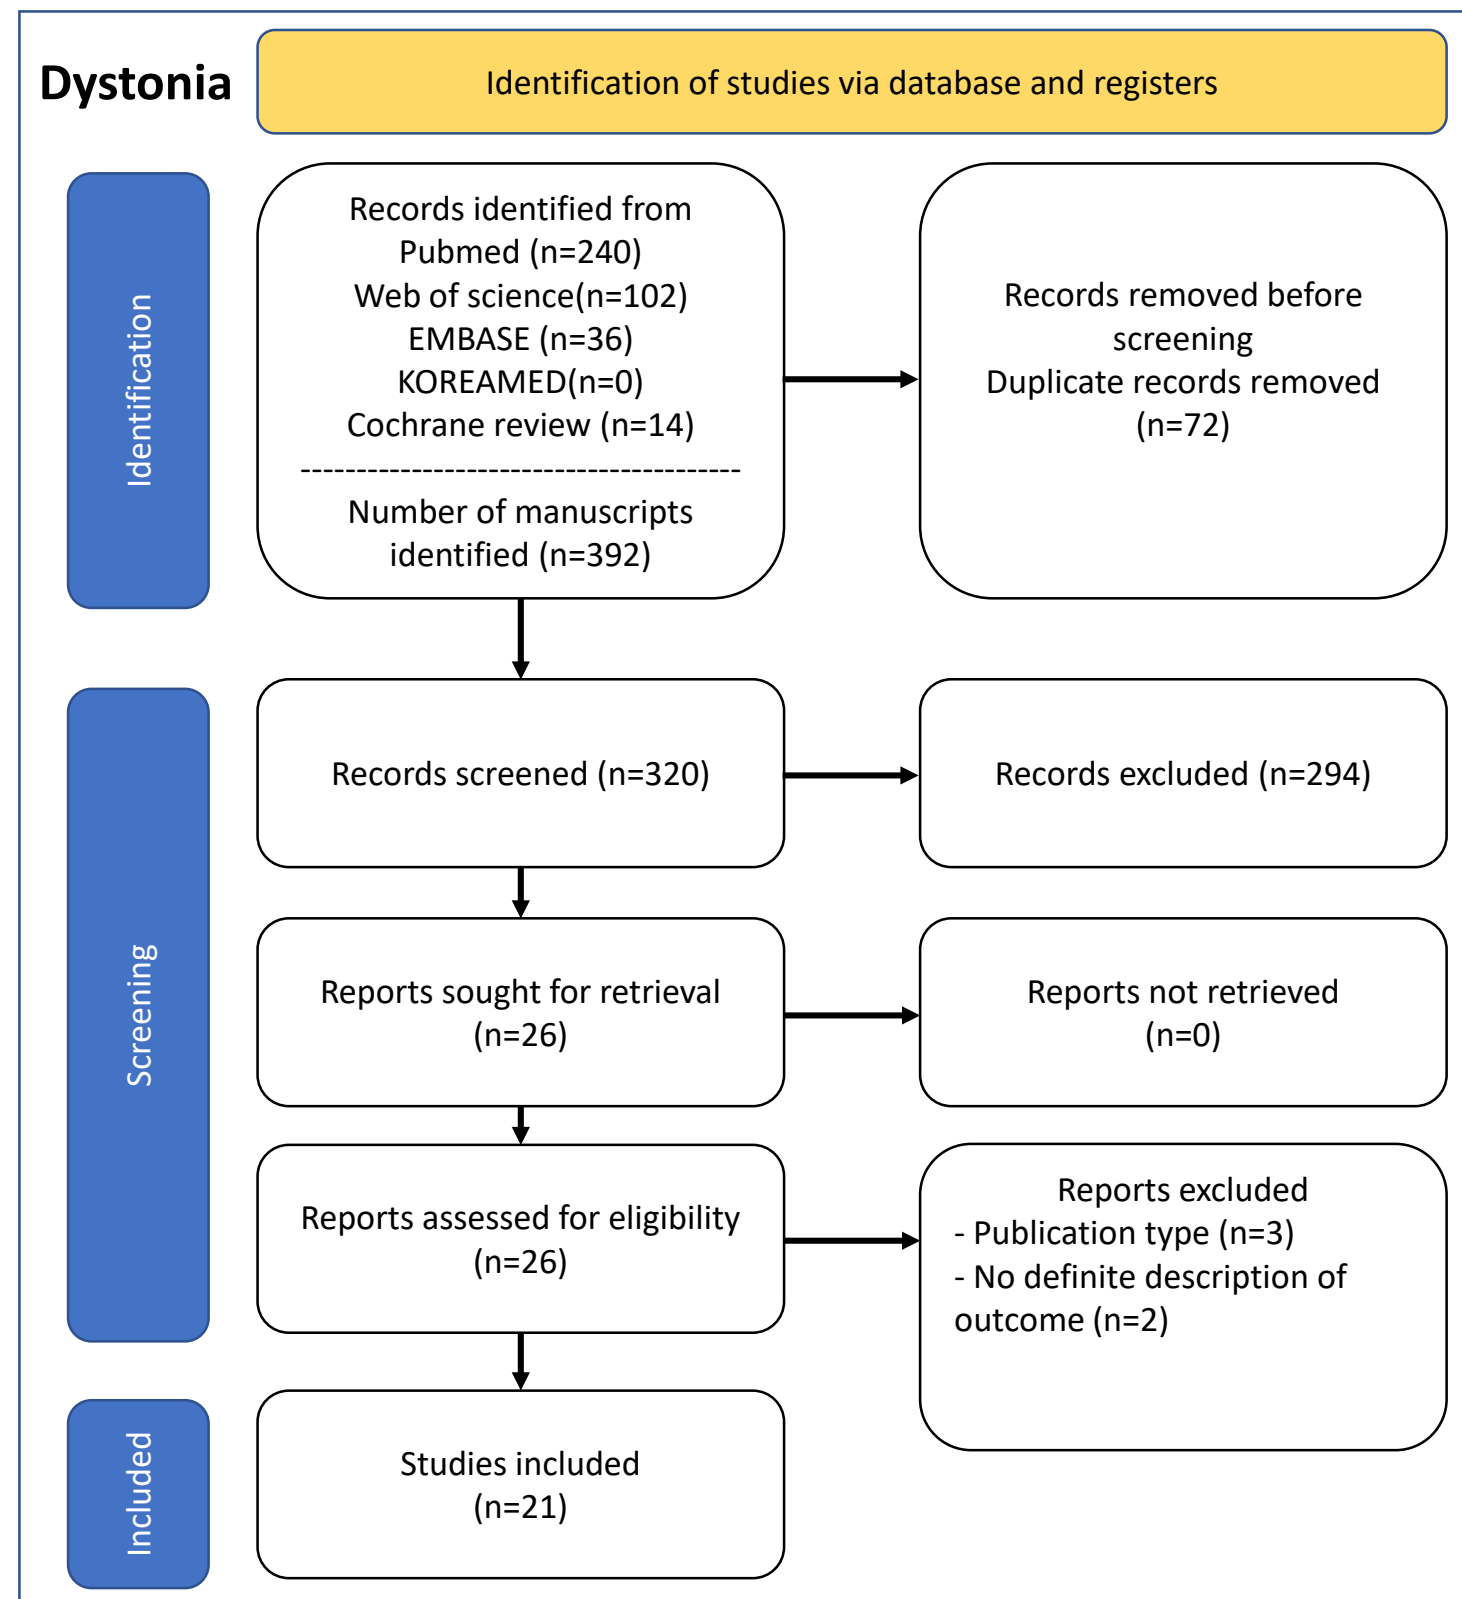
Dystonia

Identification of studies via database and registers

Identification

Records identified from
Pubmed (n=240)
Web of science(n=102)
EMBASE (n=36)
KOREAMED(n=0)
Cochrane review (n=14)
----------------------------------------
Number of manuscripts identified (n=392)

Records removed before screening
Duplicate records removed (n=72)

Screening

Records screened (n=320)

Records excluded (n=294)

Reports sought for retrieval (n=26)

Reports not retrieved (n=0)

Reports assessed for eligibility (n=26)

Reports excluded
- Publication type (n=3)
- No definite description of outcome (n=2)

Included

Studies included (n=21)